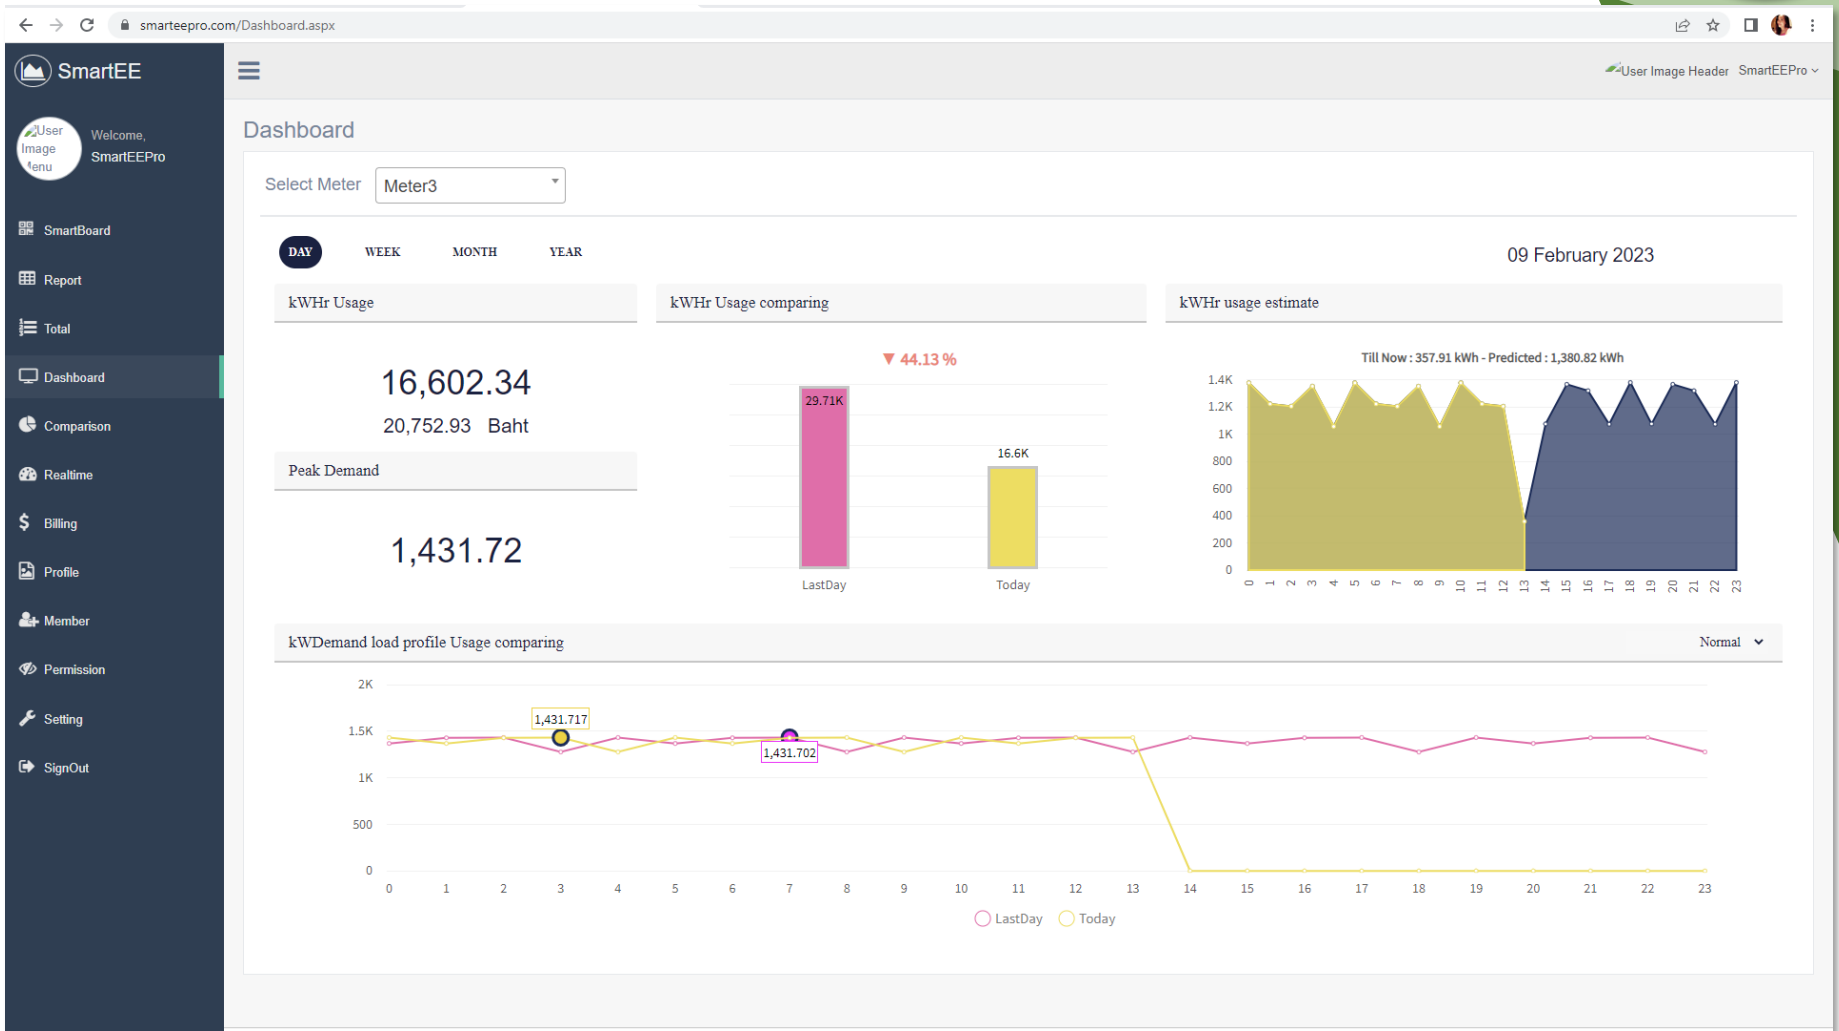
smarteepro.com/Dashboard.aspx

SmartEE

User Image Header SmartEEPro

User Image Menu

Welcome,
SmartEEPro

SmartBoard
Report
Total
Dashboard
Comparison
Realtime
Billing
Profile
Member
Permission
Setting
SignOut

Dashboard

Select Meter Meter3

DAY WEEK MONTH YEAR

09 February 2023

kWHr Usage

16,602.34

20,752.93 Baht

Peak Demand

1,431.72

kWHr Usage comparing

▼ 44.13 %

29.71K

16.6K

LastDay Today

kWHr usage estimate

Till Now : 357.91 kWh - Predicted : 1,380.82 kWh

1.4K
1.2K
1K
800
600
400
200
0

0 1 2 3 4 5 6 7 8 9 10 11 12 13 14 15 16 17 18 19 20 21 22 23

kWDemand load profile Usage comparing

Normal

2K
1.5K
1K
500
0

1,431.717
1,431.702

0 1 2 3 4 5 6 7 8 9 10 11 12 13 14 15 16 17 18 19 20 21 22 23

LastDay Today